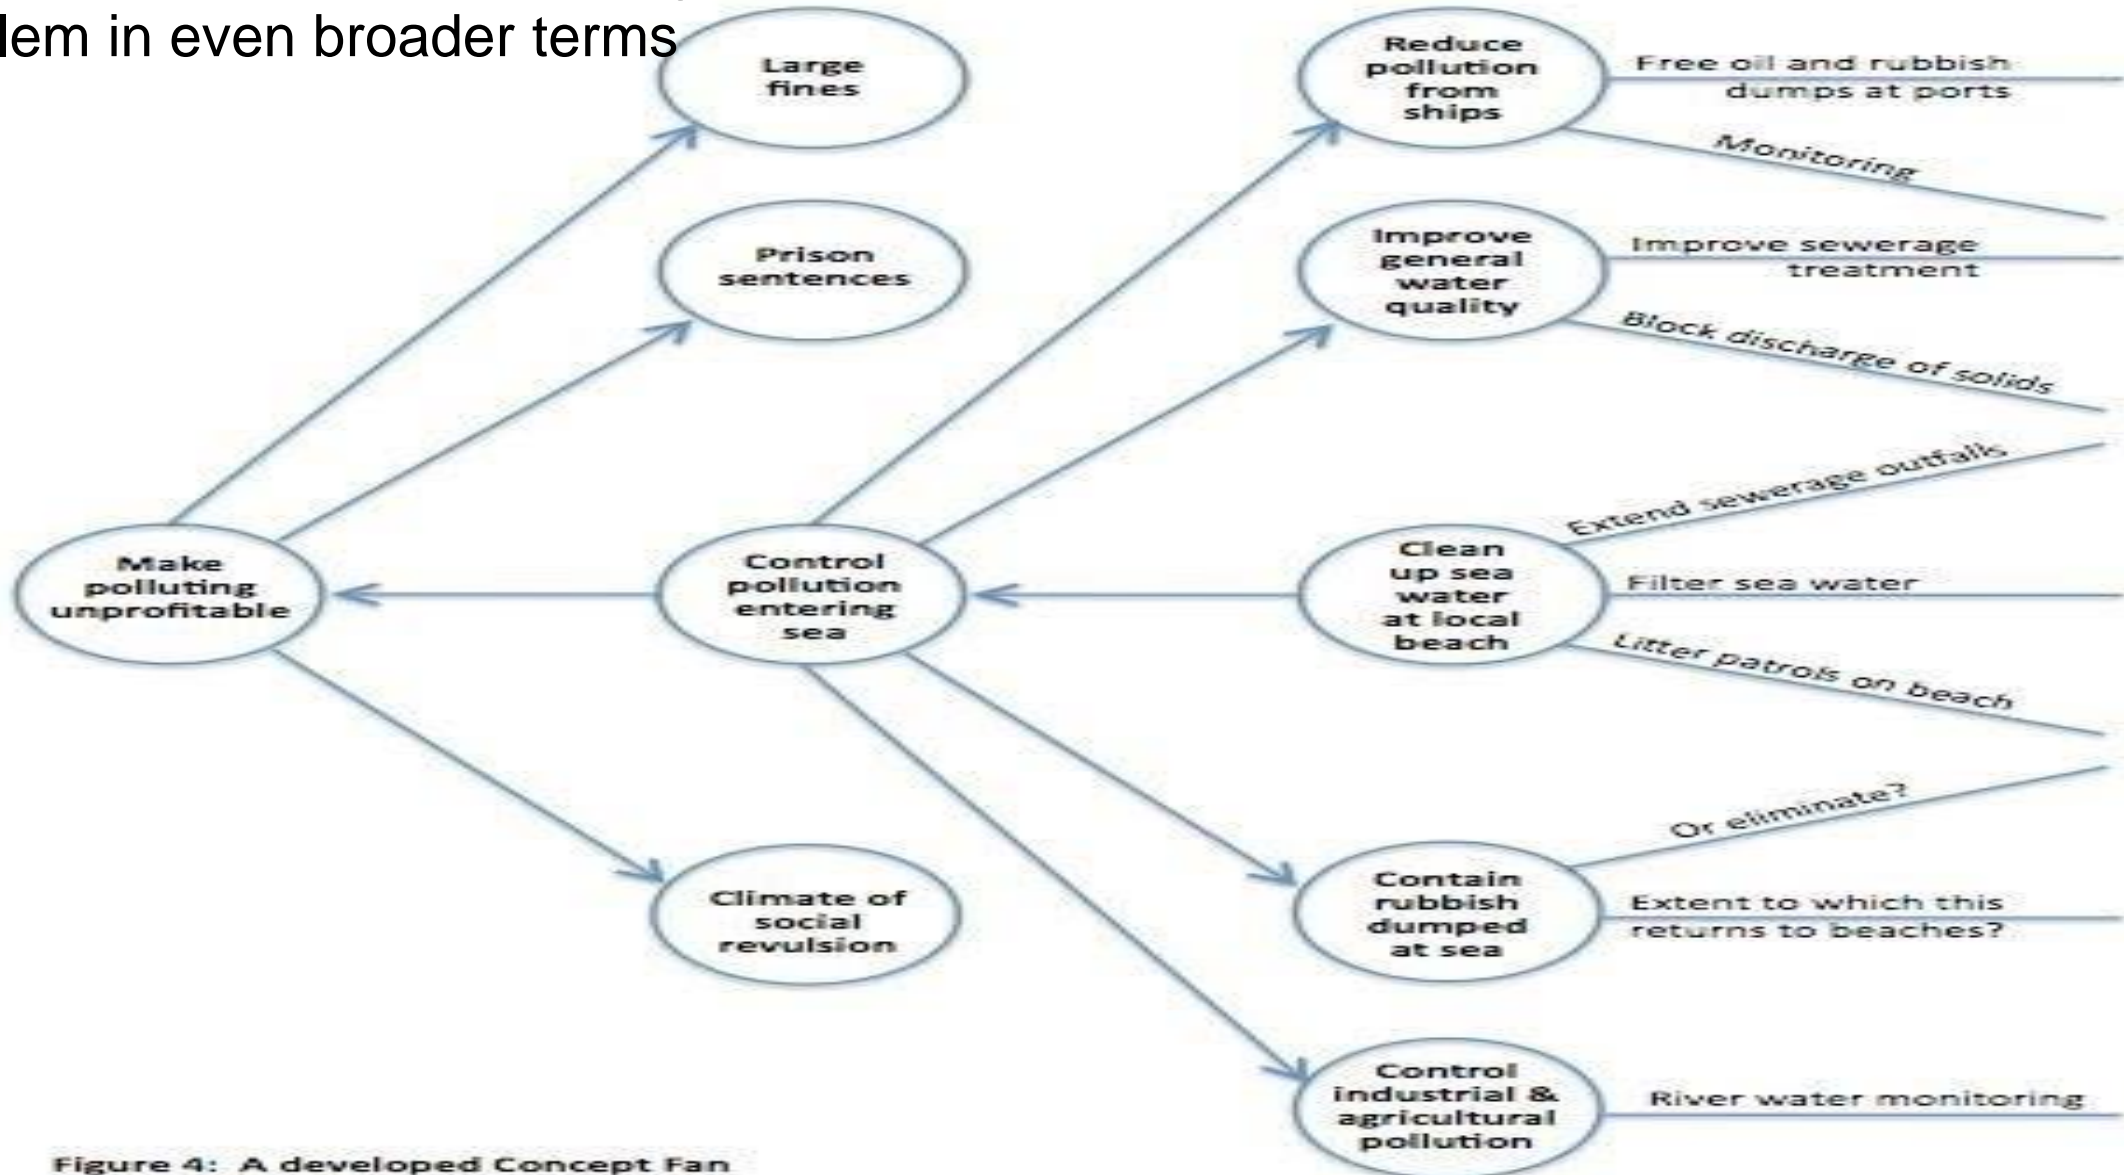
lem in even broader terms

Large fines

Prison sentences

Make polluting unprofitable

Climate of social revulsion

Control pollution entering sea

Reduce pollution from ships

Free oil and rubbish dumps at ports

Monitoring

Improve general water quality

Improve sewerage treatment

Block discharge of solids

Clean up sea water at local beach

Extend sewerage outfalls

Filter sea water

Litter patrols on beach

Contain rubbish dumped at sea

Or eliminate?

Extent to which this returns to beaches?

Control industrial & agricultural pollution

River water monitoring

Figure 4: A developed Concept Fan